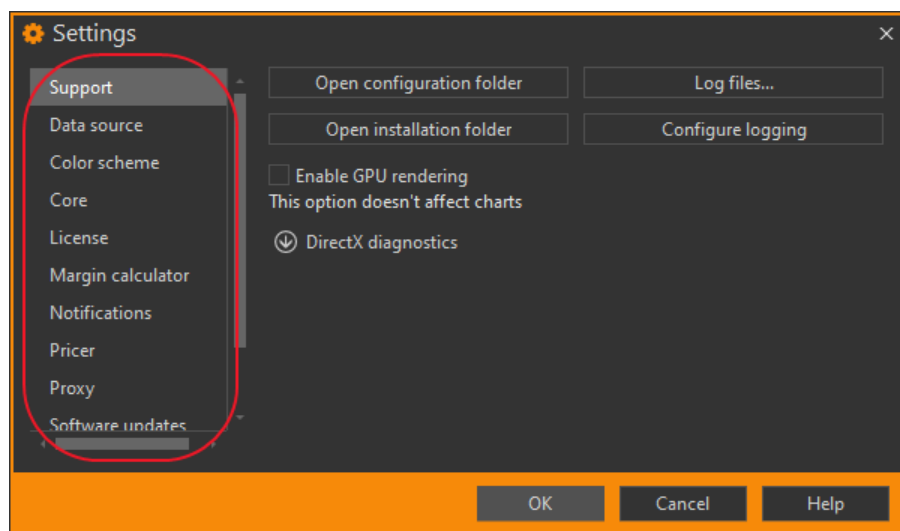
Settings

Support
Data source
Color scheme
Core
License
Margin calculator
Notifications
Pricer
Proxy
Software updates

Open configuration folder
Log files...
Open installation folder
Configure logging

Enable GPU rendering
This option doesn't affect charts

DirectX diagnostics

OK
Cancel
Help